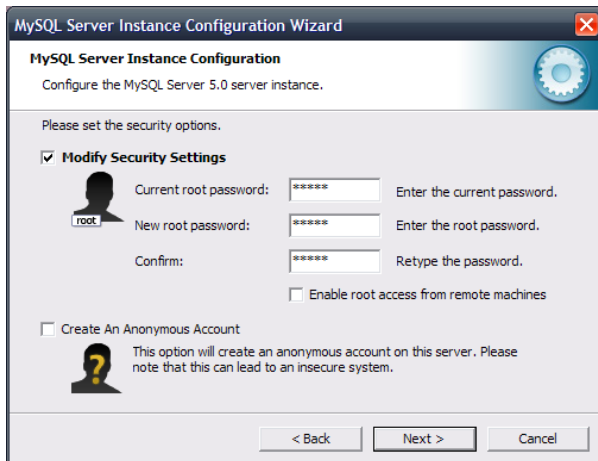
MySQL Server Instance Configuration Wizard

MySQL Server Instance Configuration

Configure the MySQL Server 5.0 server instance.

Please set the security options.

Modify Security Settings

root

Current root password: ***** Enter the current password.

New root password: ***** Enter the root password.

Confirm: ***** Retype the password.

Enable root access from remote machines

Create An Anonymous Account

?

This option will create an anonymous account on this server. Please note that this can lead to an insecure system.

< Back Next > Cancel